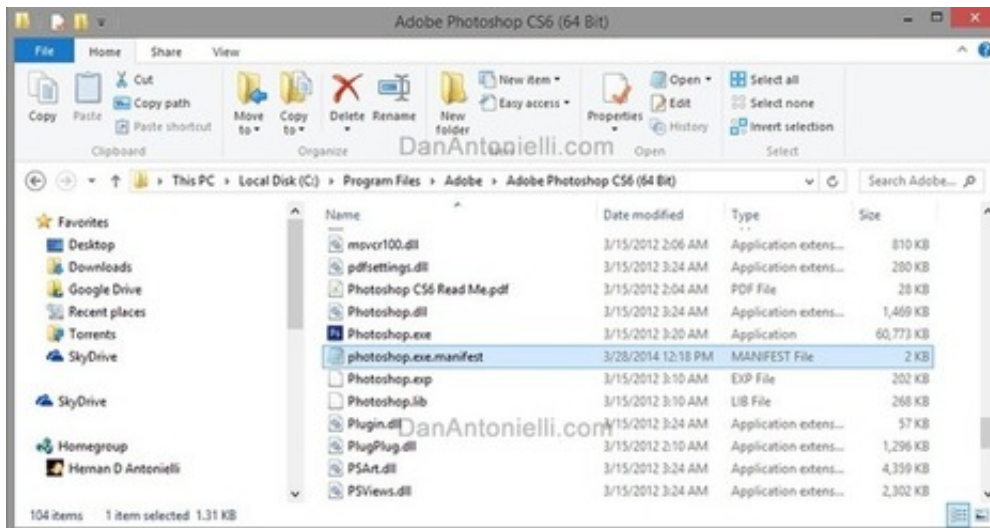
Adobe Photoshop CS6 (64 Bit)

File Home Share View

Copy Paste Cut Copy path Paste shortcut Clipboard

Move to Copy to Delete Rename Organize

New folder New item Easy access New

Properties Open Edit History Open

Select all Select none Invert selection Select

DanAntonielli.com

This PC › Local Disk (C:) › Program Files › Adobe › Adobe Photoshop CS6 (64 Bit)

Search Adobe...

Favorites
Desktop
Downloads
Google Drive
Recent places
Torrents
SkyDrive

SkyDrive

Homegroup
Hernan D Antonielli

| Name | Date modified | Type | Size |
|---|---|---|---|
| msvcr100.dll | 3/15/2012 2:06 AM | Application extens... | 810 KB |
| pdfsettings.dll | 3/15/2012 3:24 AM | Application extens... | 280 KB |
| Photoshop CS6 Read Me.pdf | 3/15/2012 2:04 AM | PDF File | 28 KB |
| Photoshop.dll | 3/15/2012 3:24 AM | Application extens... | 1,469 KB |
| Photoshop.exe | 3/15/2012 3:20 AM | Application | 60,773 KB |
| photoshop.exe.manifest | 3/28/2014 12:18 PM | MANIFEST File | 2 KB |
| Photoshop.exp | 3/15/2012 3:10 AM | EXP File | 202 KB |
| Photoshop.lib | 3/15/2012 3:10 AM | LIB File | 268 KB |
| Plugin.dll | 3/15/2012 3:24 AM | Application extens... | 57 KB |
| PlugPlug.dll | 3/15/2012 2:10 AM | Application extens... | 1,296 KB |
| PSArt.dll | 3/15/2012 3:24 AM | Application extens... | 4,359 KB |
| PSViews.dll | 3/15/2012 3:24 AM | Application extens... | 2,302 KB |

DanAntonielli.com

104 items 1 item selected 1.31 KB